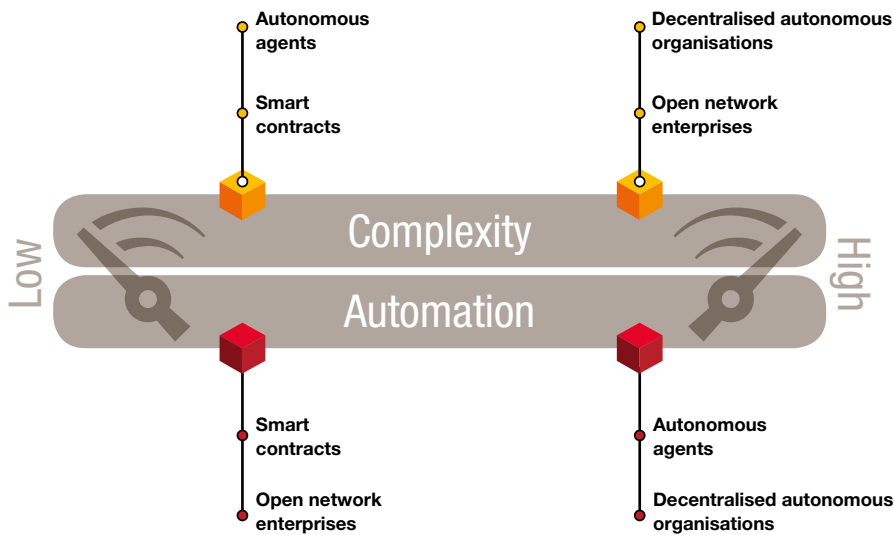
Autonomous agents

Smart contracts

Decentralised autonomous organisations

Open network enterprises

Low

Complexity

Automation

High

Smart contracts

Open network enterprises

Autonomous agents

Decentralised autonomous organisations